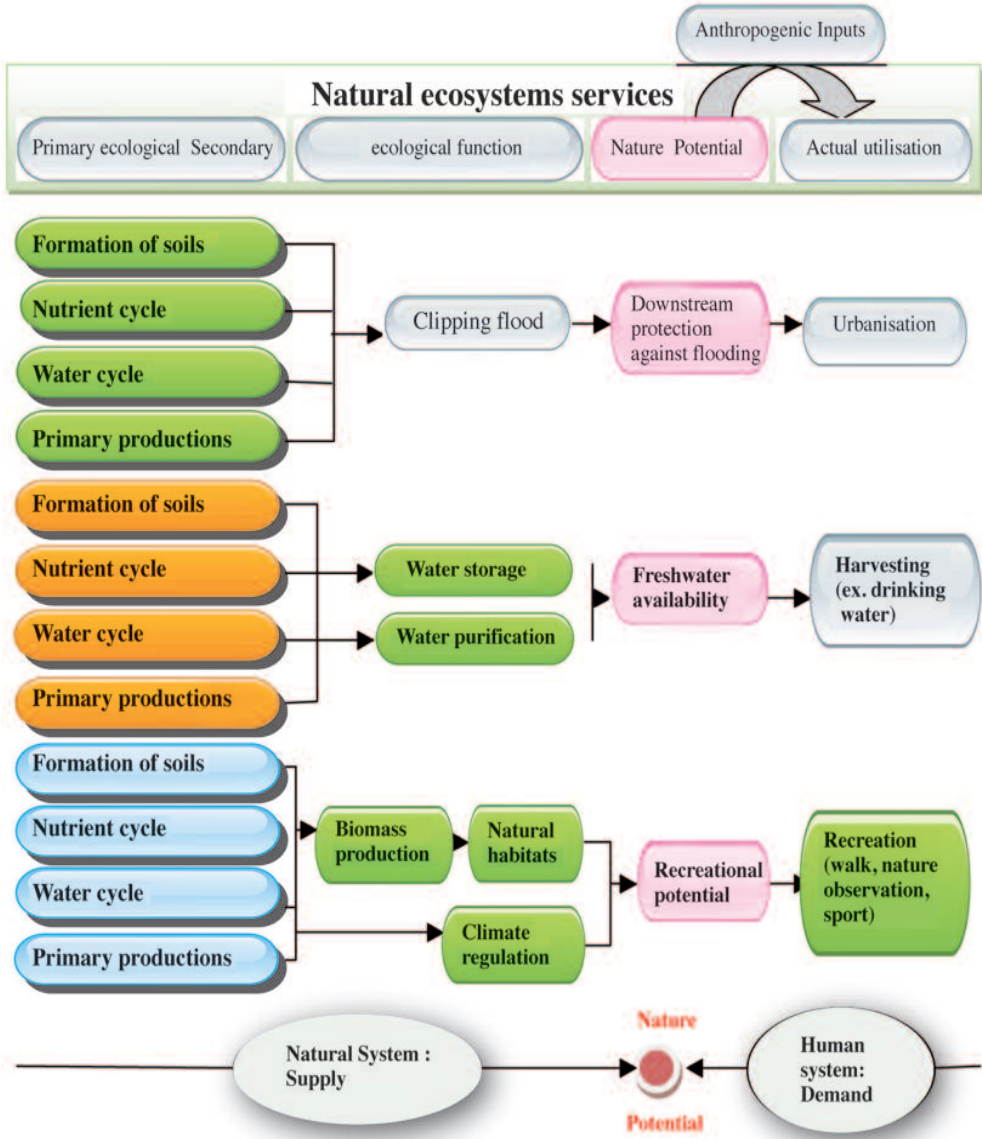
Anthropogenic Inputs

Natural ecosystems services

Primary ecological Secondary

ecological function

Nature Potential

Actual utilisation

Formation of soils

Nutrient cycle

Water cycle

Primary productions

Clipping flood

Downstream protection against flooding

Urbanisation

Formation of soils

Nutrient cycle

Water cycle

Primary productions

Water storage

Water purification

Freshwater availability

Harvesting (ex. drinking water)

Formation of soils

Nutrient cycle

Water cycle

Primary productions

Biomass production

Natural habitats

Climate regulation

Recreational potential

Recreation (walk, nature observation, sport)

Natural System : Supply

Nature

Potential

Human system: Demand